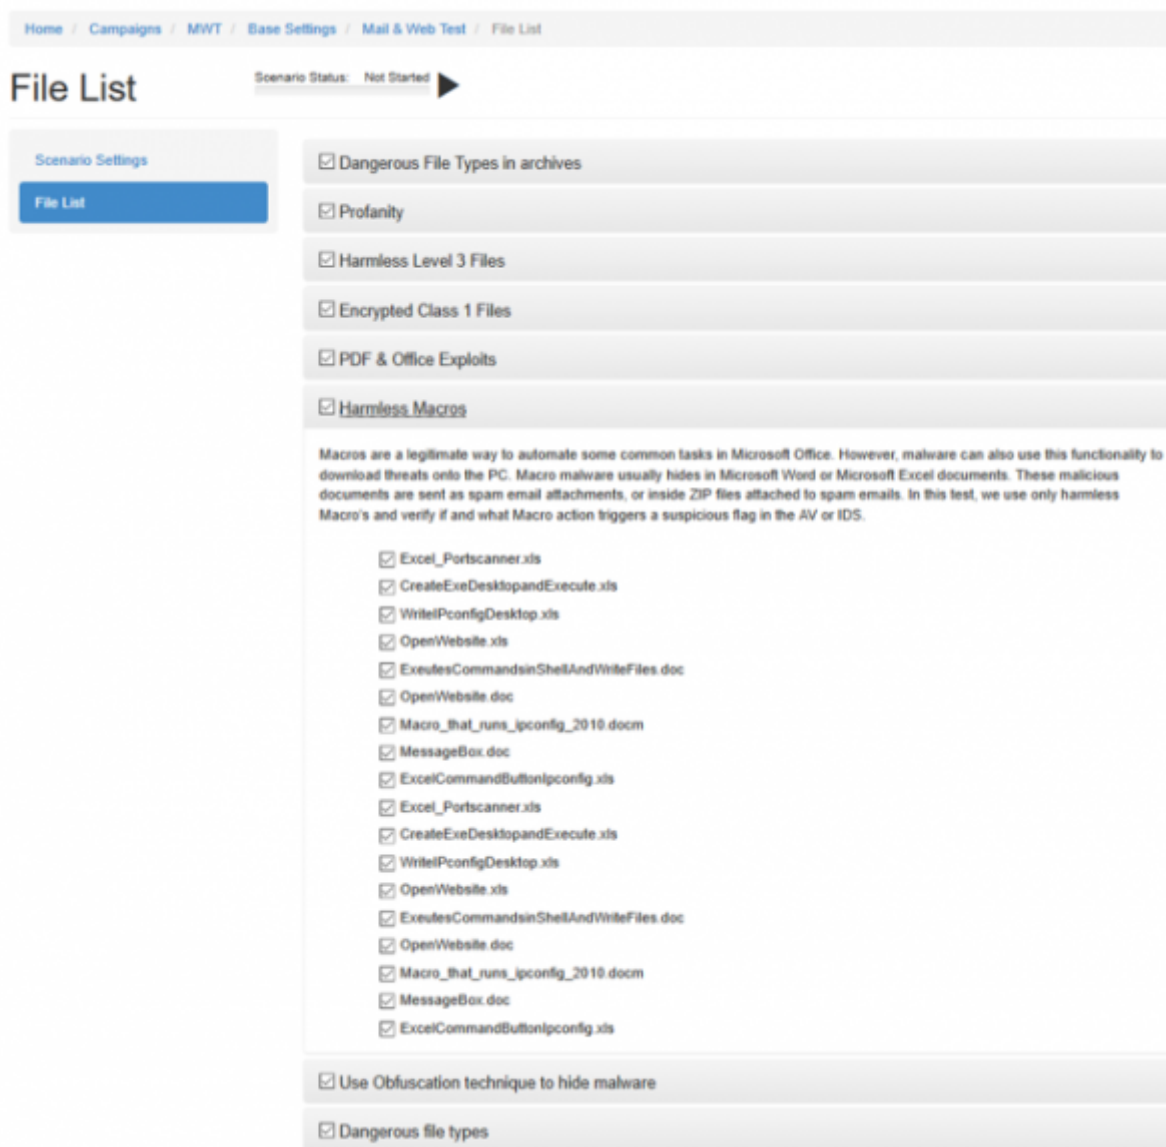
Home / Campaigns / MWT / Base Settings / Mail & Web Test / File List

File List

Scenario Status: Not Started

Scenario Settings

File List

☑ Dangerous File Types in archives

☑ Profanity

☑ Harmless Level 3 Files

☑ Encrypted Class 1 Files

☑ PDF & Office Exploits

☑ Harmless Macros

Macros are a legitimate way to automate some common tasks in Microsoft Office. However, malware can also use this functionality to download threats onto the PC. Macro malware usually hides in Microsoft Word or Microsoft Excel documents. These malicious documents are sent as spam email attachments, or inside ZIP files attached to spam emails. In this test, we use only harmless Macro's and verify if and what Macro action triggers a suspicious flag in the AV or IDS.

☑ Excel_Portscanner.xls
☑ CreateExeDesktopandExecute.xls
☑ WriteIPconfigDesktop.xls
☑ OpenWebsite.xls
☑ ExeutesCommandsinShellAndWriteFiles.doc
☑ OpenWebsite.doc
☑ Macro_that_runs_ipconfig_2010.docm
☑ MessageBox.doc
☑ ExcelCommandButtonIpconfig.xls
☑ Excel_Portscanner.xls
☑ CreateExeDesktopandExecute.xls
☑ WriteIPconfigDesktop.xls
☑ OpenWebsite.xls
☑ ExeutesCommandsinShellAndWriteFiles.doc
☑ OpenWebsite.doc
☑ Macro_that_runs_ipconfig_2010.docm
☑ MessageBox.doc
☑ ExcelCommandButtonIpconfig.xls

☑ Use Obfuscation technique to hide malware

☑ Dangerous file types